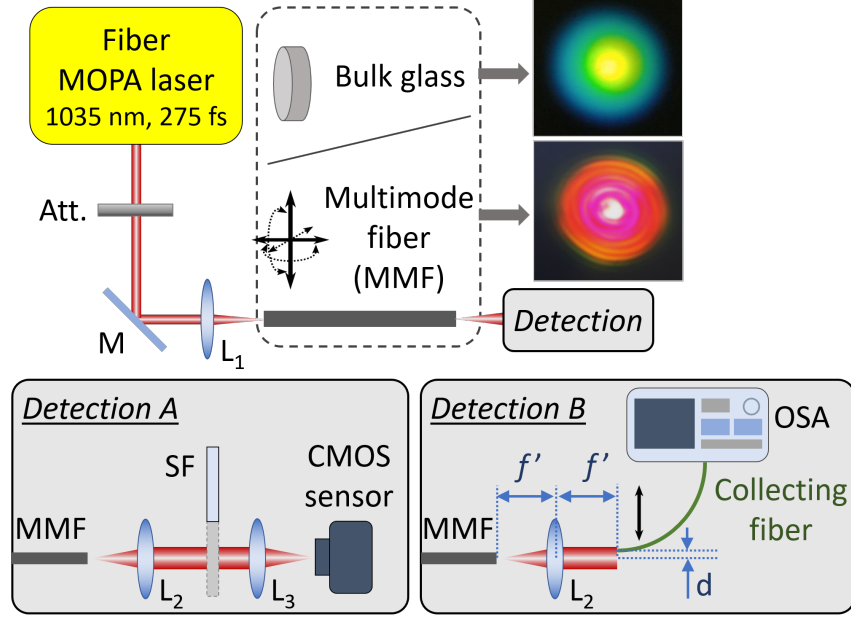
Fiber
MOPA laser
1035 nm, 275 fs

Att.

M

$L_1$

Bulk glass

Multimode fiber (MMF)

Detection

Detection A

MMF

SF

CMOS sensor

$L_2$

$L_3$

Detection B

OSA

$f'$

$f'$

Collecting fiber

MMF

$L_2$

d